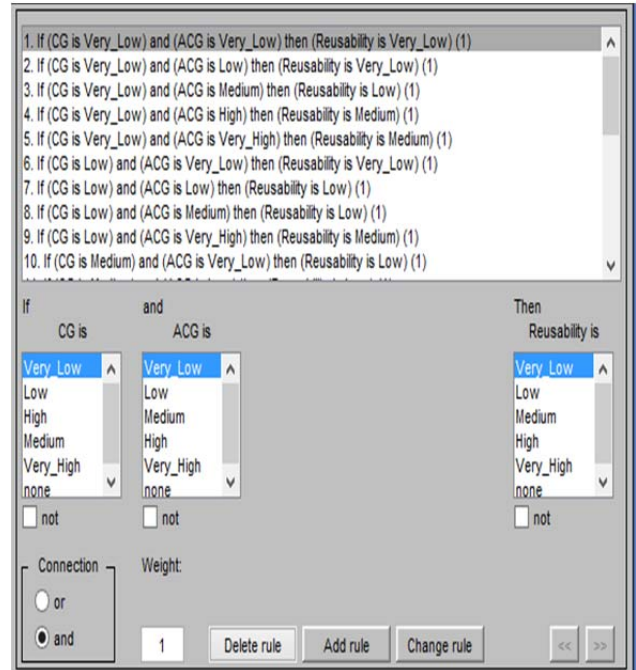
1. If (CG is Very_Low) and (ACG is Very_Low) then (Reusability is Very_Low) (1)
2. If (CG is Very_Low) and (ACG is Low) then (Reusability is Very_Low) (1)
3. If (CG is Very_Low) and (ACG is Medium) then (Reusability is Low) (1)
4. If (CG is Very_Low) and (ACG is High) then (Reusability is Medium) (1)
5. If (CG is Very_Low) and (ACG is Very_High) then (Reusability is Medium) (1)
6. If (CG is Low) and (ACG is Very_Low) then (Reusability is Very_Low) (1)
7. If (CG is Low) and (ACG is Low) then (Reusability is Low) (1)
8. If (CG is Low) and (ACG is Medium) then (Reusability is Low) (1)
9. If (CG is Low) and (ACG is Very_High) then (Reusability is Medium) (1)
10. If (CG is Medium) and (ACG is Very_Low) then (Reusability is Low) (1)
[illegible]

If
CG is
Very_Low
Low
High
Medium
Very_High
none
not

and
ACG is
Very_Low
Low
Medium
High
Very_High
none
not

Then
Reusability is
Very_Low
Low
Medium
High
Very_High
none
not

Connection
or
and

Weight:
1

Delete rule
Add rule
Change rule
<<
>>